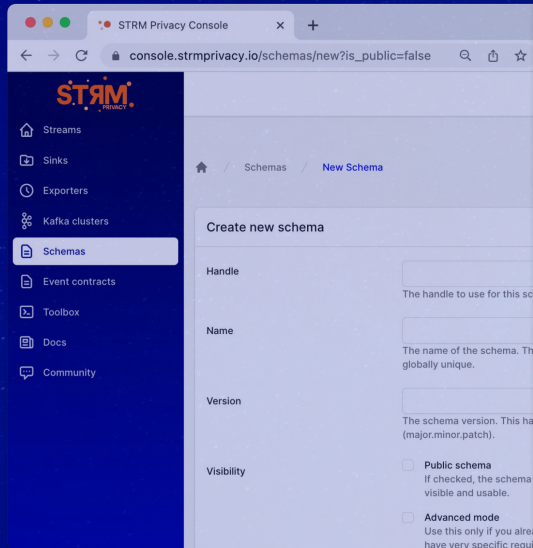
STRM Privacy Console ×
+
console.strmprivacy.io/schemas/new?is_public=false

STRM
PRIVACY

Streams
Sinks
Exporters
Kafka clusters
Schemas
Event contracts
Toolbox
Docs
Community

/ Schemas / New Schema

Create new schema

Handle
The handle to use for this sc

Name
The name of the schema. Th globally unique.

Version
The schema version. This ha (major.minor.patch).

Visibility
Public schema
If checked, the schema visible and usable.

Advanced mode
Use this only if you alre have very specific requ